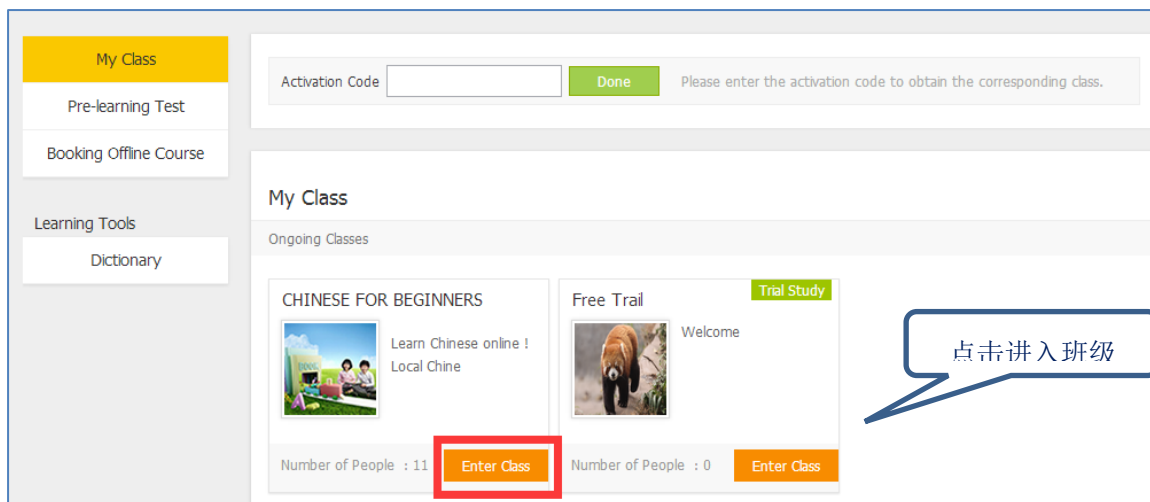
My Class

Pre-learning Test

Booking Offline Course

Learning Tools

Dictionary

Activation Code

Done

Please enter the activation code to obtain the corresponding class.

My Class

Ongoing Classes

CHINESE FOR BEGINNERS

Learn Chinese online ! Local Chine

Number of People : 11

Enter Class

Free Trail

Trial Study

Welcome

Number of People : 0

Enter Class

点击进入班级